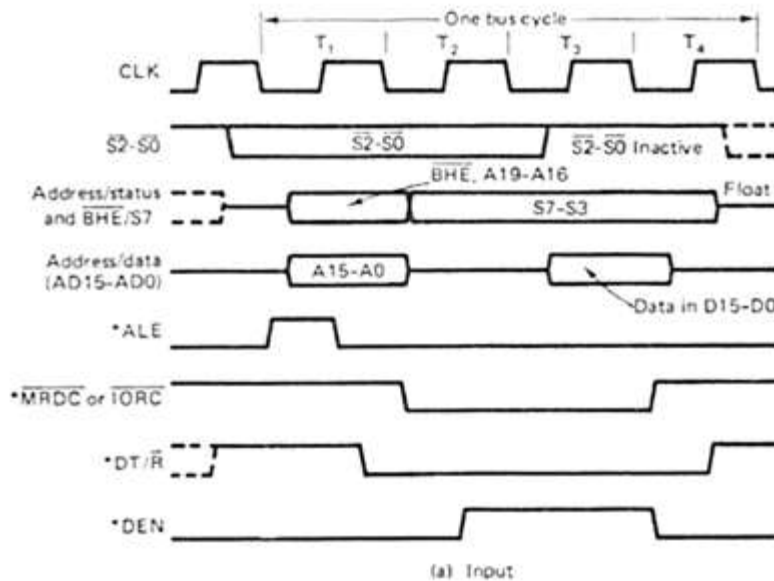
One bus cycle

$T_1$

$T_2$

$T_3$

$T_4$

CLK

$\overline{S2}$-$\overline{S0}$

$\overline{S2}$-$\overline{S0}$

$\overline{S2}$-$\overline{S0}$ Inactive

Address/status and $\overline{BHE}$/S7

$\overline{BHE}$, A19-A16

S7-S3

Float

Address/data (AD15-AD0)

A15-A0

Data in D15-D0

*ALE

*$\overline{MRDC}$ or $\overline{IORC}$

*DT/$\overline{R}$

*DEN

(a) Input